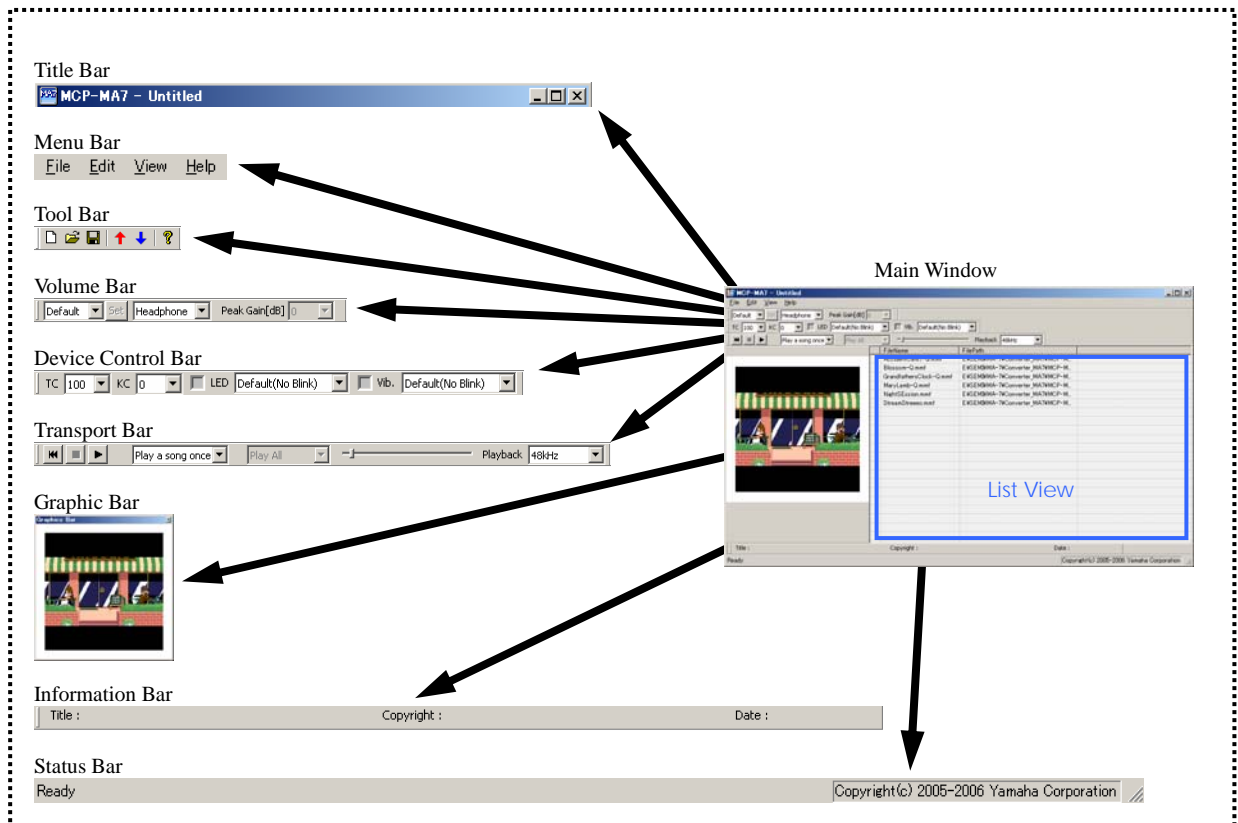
Title Bar
MCP-MA7 - Untitled

Menu Bar
File Edit View Help

Tool Bar

Volume Bar
Default Set Headphone Peak Gain[dB] 0

Device Control Bar
TC 100 KC 0 LED Default(No Blink) Vib. Default(No Blink)

Transport Bar
Play a song once Play All Playback 48kHz

Graphic Bar
Graphic Bar

Information Bar
Title : Copyright : Date :

Status Bar
Ready Copyright(c) 2005-2006 Yamaha Corporation

Main Window
MCP-MA7 - Untitled
File Edit View Help
Default Set Headphone Peak Gain[dB] 0
TC 100 KC 0 LED Default(No Blink) Vib. Default(No Blink)
Play a song once Play All Playback 48kHz
FileName FilePath
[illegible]
Blossom-G.mmf E:¥SEMBMA-7¥Converter_MA7¥MCP-M...
GrandfathersClock-G.mmf E:¥SEMBMA-7¥Converter_MA7¥MCP-M...
MaryLamb-G.mmf E:¥SEMBMA-7¥Converter_MA7¥MCP-M...
NightSEcc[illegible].mmf E:¥SEMBMA-7¥Converter_MA7¥MCP-M...
StreamDreams.mmf E:¥SEMBMA-7¥Converter_MA7¥MCP-M...
List View
Title : Copyright : Date :
Ready Copyright(c) 2005-2006 Yamaha Corporation